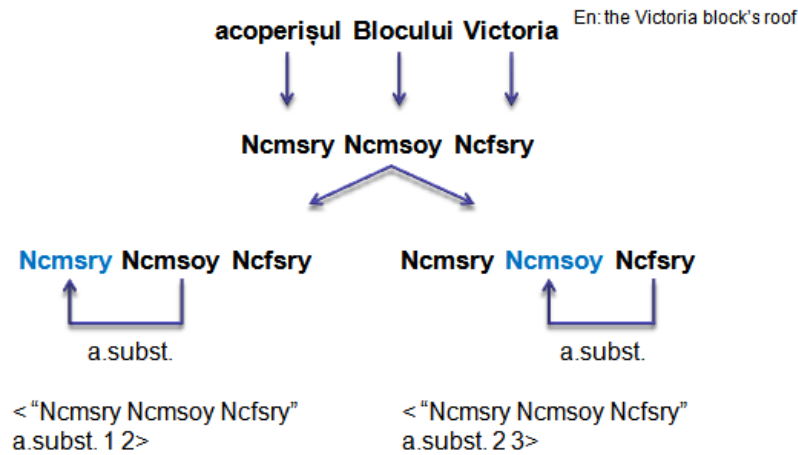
acoperișul Blocului Victoria

En: the Victoria block's roof

Ncmsry Ncmsoy Ncfsry

Ncmsry Ncmsoy Ncfsry

a.subst.

< "Ncmsry Ncmsoy Ncfsry" a.subst. 1 2>

Ncmsry Ncmsoy Ncfsry

a.subst.

< "Ncmsry Ncmsoy Ncfsry" a.subst. 2 3>